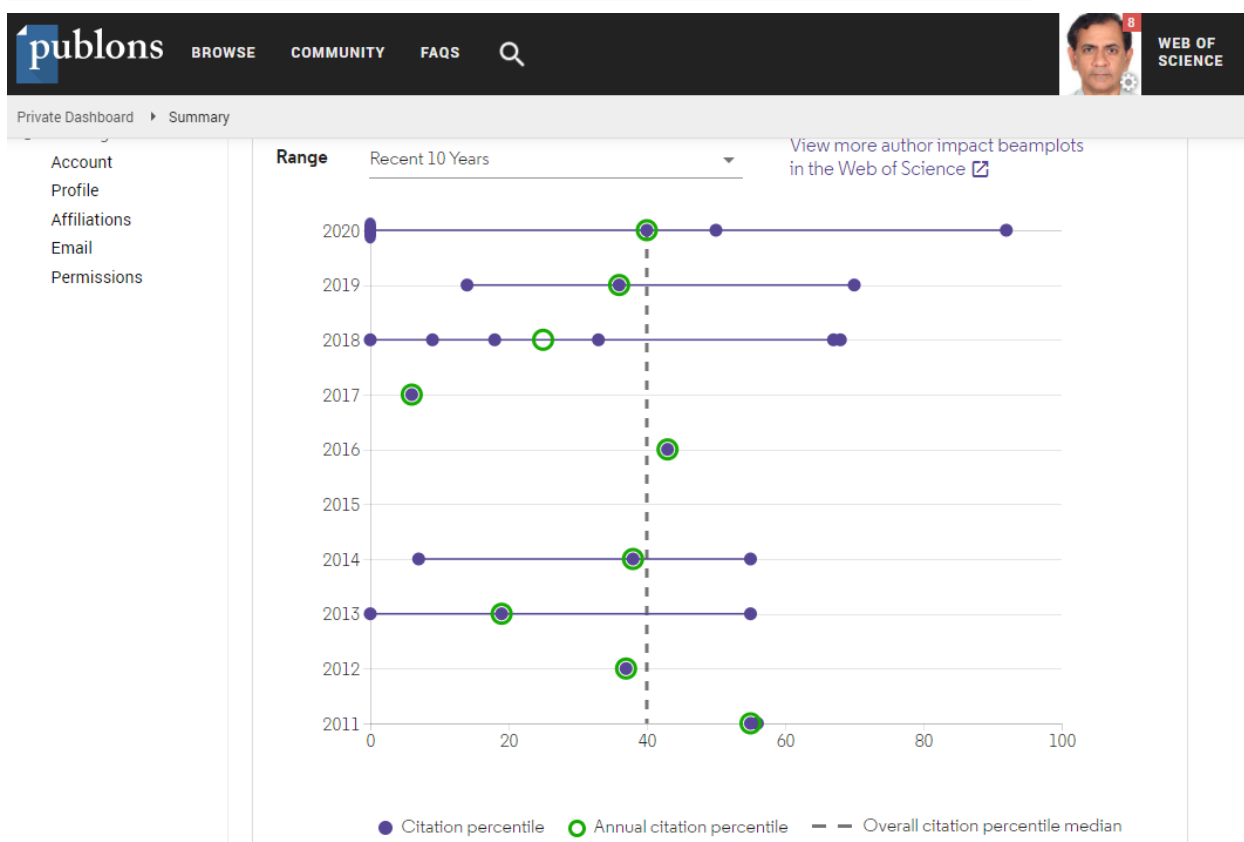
publons BROWSE COMMUNITY FAQS

8

WEB OF SCIENCE

Private Dashboard ▸ Summary

Account
Profile
Affiliations
Email
Permissions

Range Recent 10 Years

View more author impact beamplots in the Web of Science

2020
2019
2018
2017
2016
2015
2014
2013
2012
2011

0 20 40 60 80 100

Citation percentile Annual citation percentile Overall citation percentile median